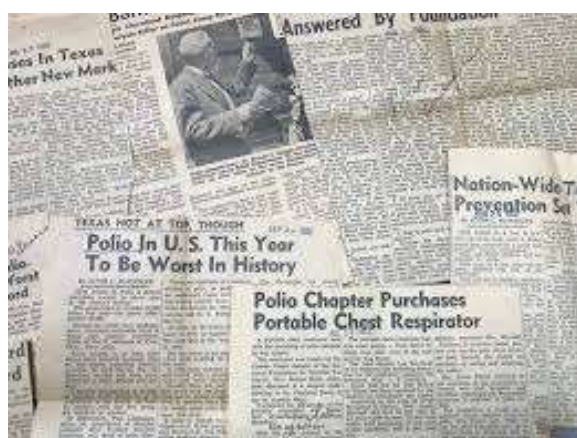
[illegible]ses In Texas
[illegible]ther New Mark

Answered By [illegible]

Nation-Wide T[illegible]
Prevention S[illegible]

TEXAS NOT AT TOP, THOUGH
Polio In U.S. This Year
To Be Worst In History

Polio Chapter Purchases
Portable Chest Respirator

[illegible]lio
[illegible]ord

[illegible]rd
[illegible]d